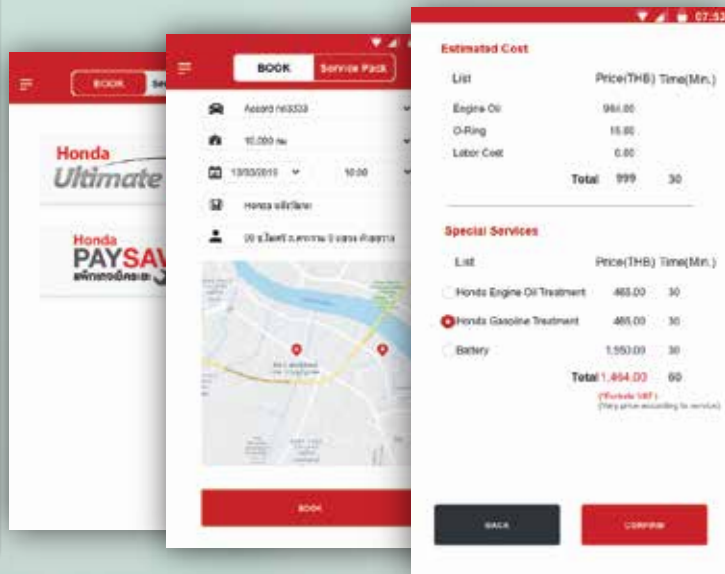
BOOK Se

Honda Ultimate

Honda PAYSAV

BOOK Service Pack

Accord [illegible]

10,000 กม.

13/03/2019 10:00

Honda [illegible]

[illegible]

BOOK

07:5

Estimated Cost

| List | Price(THB) | Time(Min.) |
|---|---|---|
| Engine Oil | 984.00 | |
| O-Ring | 15.00 | |
| Labor Cost | 0.00 | |
| Total | 999 | 30 |

Special Services

| List | Price(THB) | Time(Min.) |
|---|---|---|
| Honda Engine Oil Treatment | 465.00 | 30 |
| Honda Gasoline Treatment | 465.00 | 30 |
| Battery | 1,550.00 | 30 |
| Total | 1,464.00 | 60 |

(*Exclude VAT)
(Vary price according to service)

BACK

CONFIRM